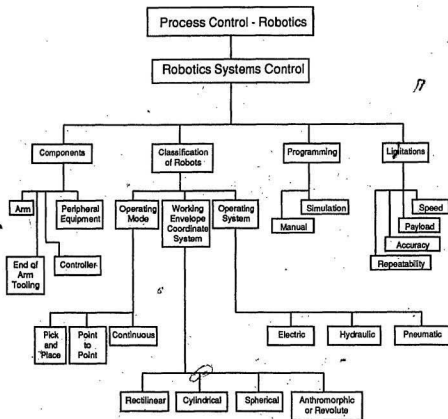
Process Control - Robotics

Robotics Systems Control

Components

Classification of Robots

Programming

Limitations

Arm

Peripheral Equipment

End of Arm Tooling

Controller

Operating Mode

Working Envelope Coordinate System

Operating System

Manual

Simulation

Speed

Payload

Accuracy

Repeatability

Pick and Place

Point to Point

Continuous

Electric

Hydraulic

Pneumatic

Rectilinear

Cylindrical

Spherical

Anthromorphic or Revolute